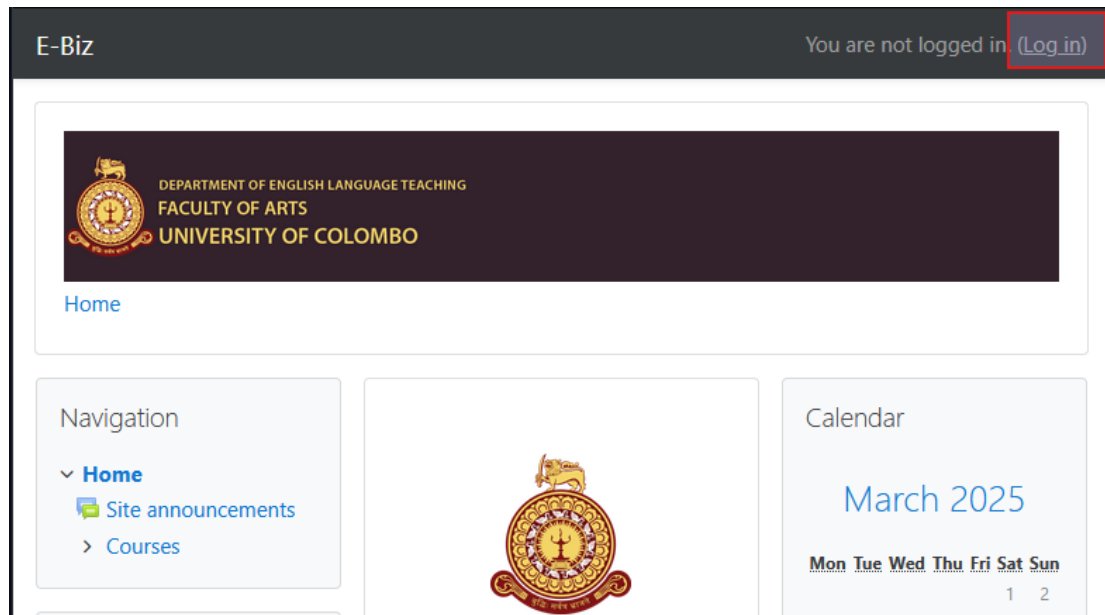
E-Biz

You are not logged in. (Log in)

DEPARTMENT OF ENGLISH LANGUAGE TEACHING
FACULTY OF ARTS
UNIVERSITY OF COLOMBO

Home

Navigation

Home
Site announcements
Courses

Calendar

March 2025

| Mon | Tue | Wed | Thu | Fri | Sat | Sun |
|---|---|---|---|---|---|---|
| | | | | | 1 | 2 |